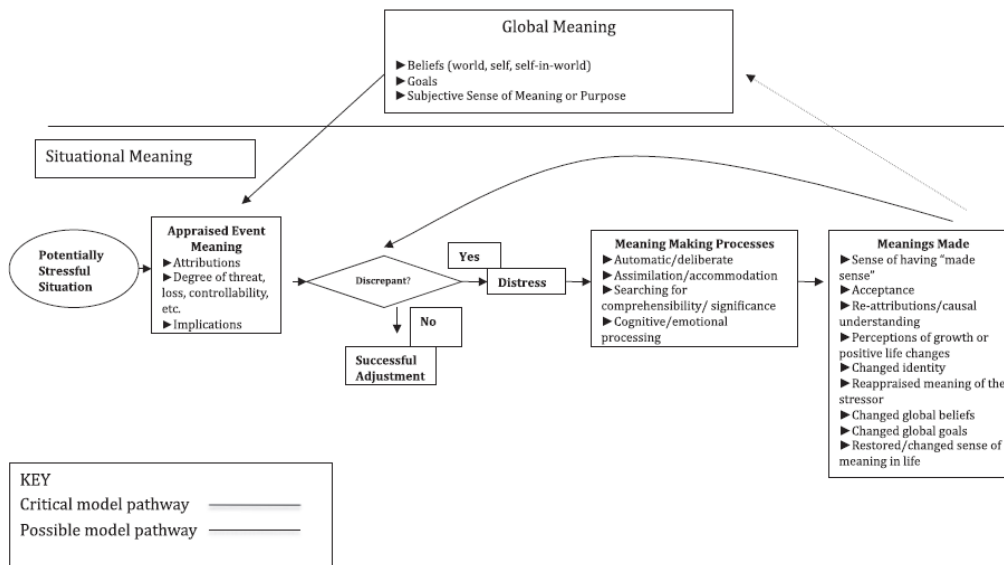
Global Meaning

► Beliefs (world, self, self-in-world)
► Goals
► Subjective Sense of Meaning or Purpose

Situational Meaning

Potentially Stressful Situation

Appraised Event Meaning
► Attributions
► Degree of threat, loss, controllability, etc.
► Implications

Discrepant?

Yes

Distress

No

Successful Adjustment

Meaning Making Processes
► Automatic/deliberate
► Assimilation/accommodation
► Searching for comprehensibility/ significance
► Cognitive/emotional processing

Meanings Made
► Sense of having "made sense"
► Acceptance
► Re-attributions/causal understanding
► Perceptions of growth or positive life changes
► Changed identity
► Reappraised meaning of the stressor
► Changed global beliefs
► Changed global goals
► Restored/changed sense of meaning in life

KEY
Critical model pathway
Possible model pathway